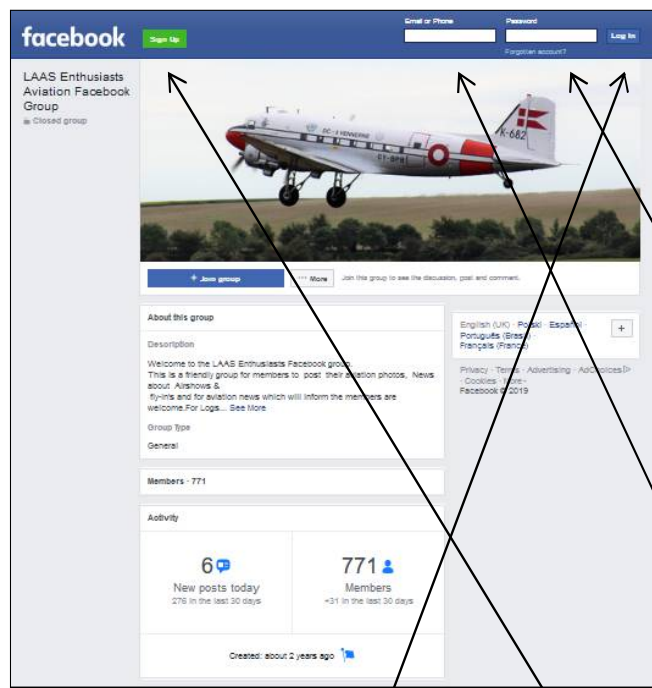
facebook Sign Up

Email or Phone Password Log In

Forgotten account?

LAAS Enthusiasts Aviation Facebook Group

Closed group

DC-3 VENNERNE

OY-BPB

K-682

+ Join group ··· More Join this group to see the discussion, post and comment.

About this group

Description

Welcome to the LAAS Enthusiasts Facebook group. This is a friendly group for members to post their aviation photos, News about Airshows & fly-in's and for aviation news which will inform the members are welcome.For Logs... See More

Group Type

General

Members · 771

Activity

6 New posts today 276 in the last 30 days

771 Members +31 in the last 30 days

Created: about 2 years ago

English (UK) · Polski · Español Português (Brasil) Français (France)

+

Privacy · Terms · Advertising · AdChoices · Cookies · More · Facebook © 2019